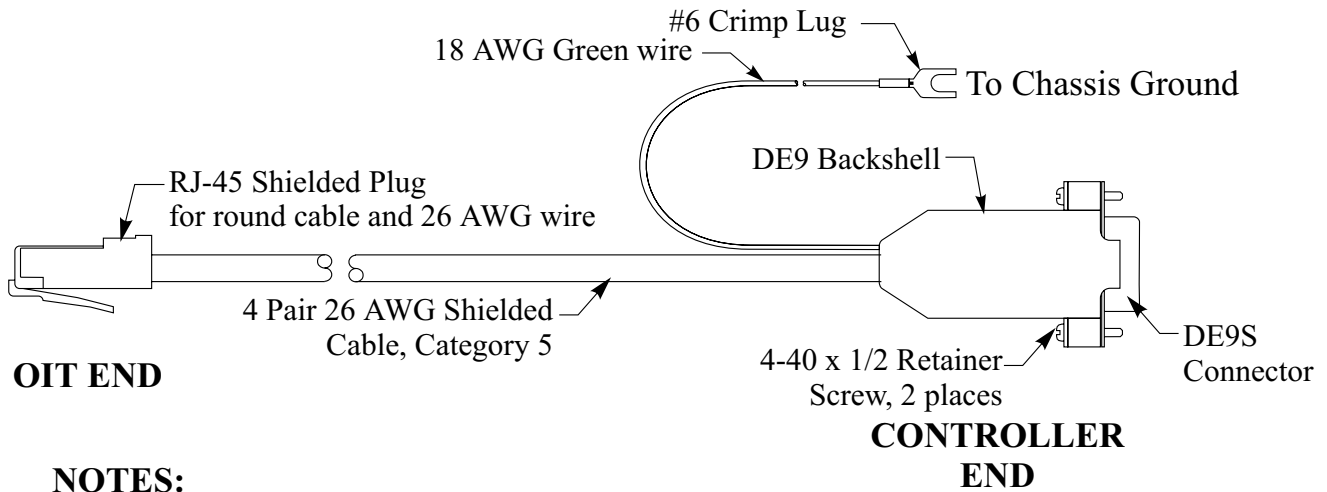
#6 Crimp Lug
18 AWG Green wire
To Chassis Ground
DE9 Backshell
RJ-45 Shielded Plug for round cable and 26 AWG wire
4 Pair 26 AWG Shielded Cable, Category 5
DE9S Connector
4-40 x 1/2 Retainer Screw, 2 places
OIT END
CONTROLLER END
NOTES: